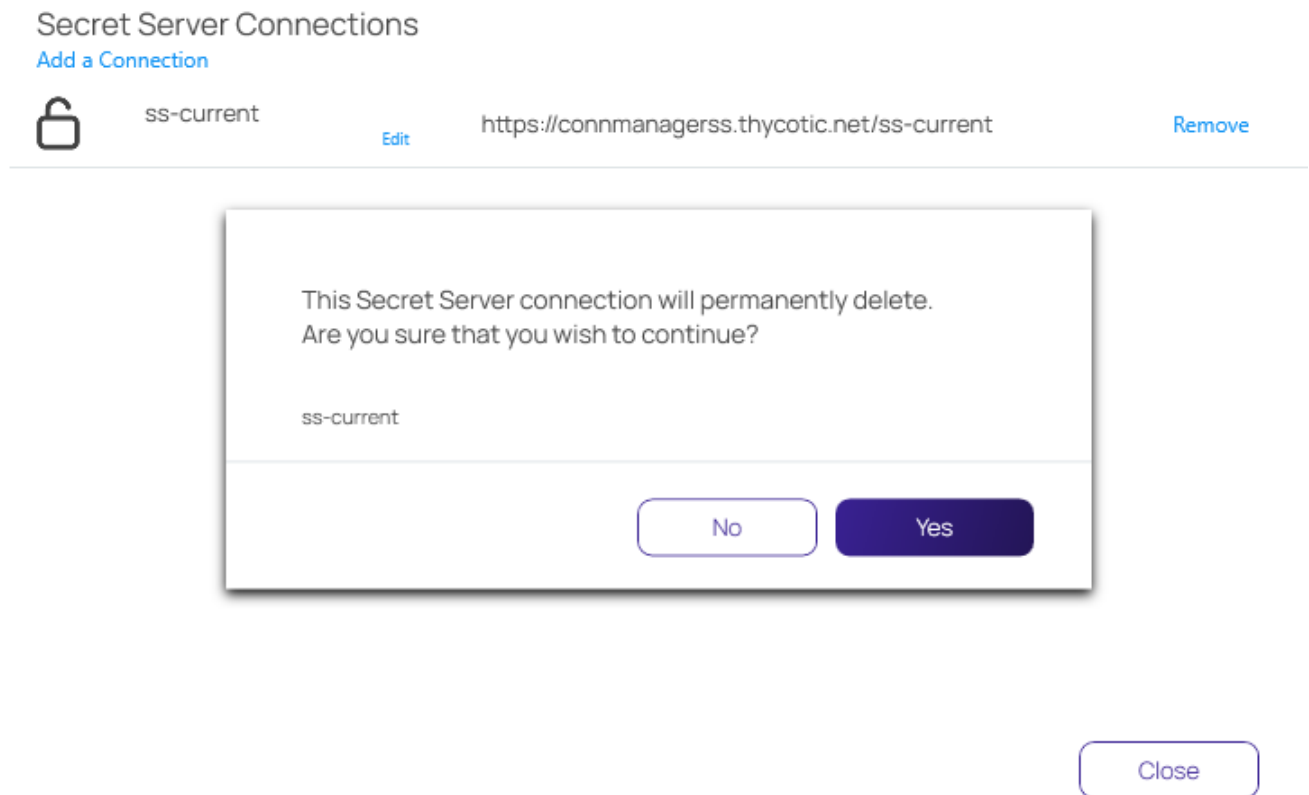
Secret Server Connections
Add a Connection

ss-current
Edit
https://connmanagerss.thycotic.net/ss-current
Remove

This Secret Server connection will permanently delete.
Are you sure that you wish to continue?

ss-current

No
Yes

Close